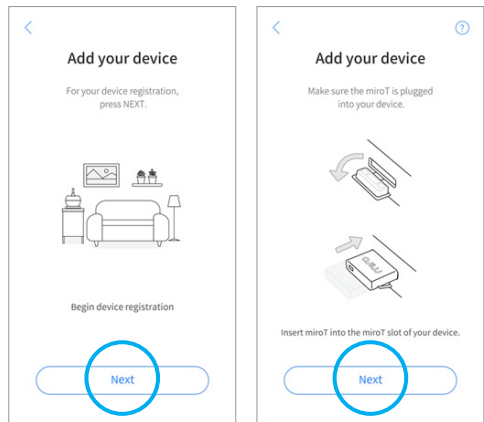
<

Add your device

For your device registration, press NEXT.

Begin device registration

Next

<

?

Add your device

Make sure the miroT is plugged into your device.

Insert miroT into the miroT slot of your device.

Next